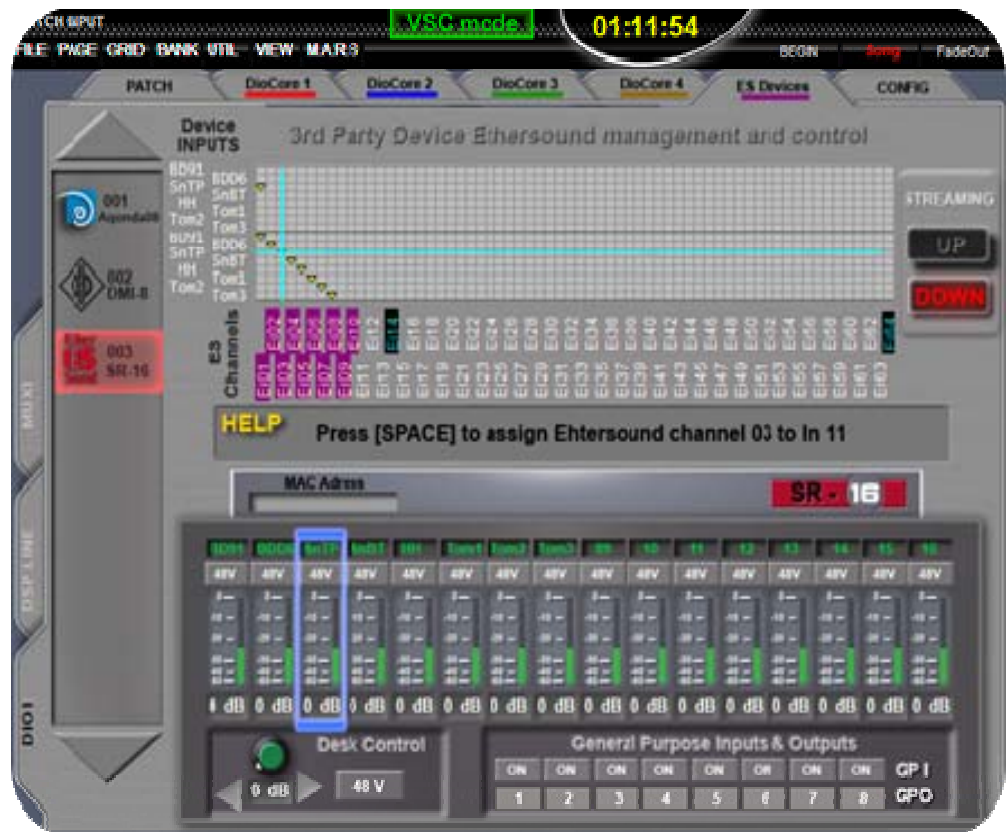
TCH INPUT
VSC mode
01:11:54
FILE PAGE GRID BANK UTIL VIEW M.A.R.S
BEGIN Song FadeOut
PATCH DioCore 1 DioCore 2 DioCore 3 DioCore 4 ES Devices CONFIG

Device INPUTS
3rd Party Device Ethersound management and control

BD91 SnTP HH Tom2 BD91 SnTP HH Tom2
BDD6 SnBT Tom1 Tom3 BDD6 SnBT Tom1 Tom3

001 Auranda08
002 DMI-8
003 SR-16

STREAMING
UP
DOWN

ES Channels
E01 E02 E03 E04 E05 E06 E07 E08 E09 E10 E11 E12 E13 E14 E15 E16 E17 E18 E19 E20 E21 E22 E23 E24 E25 E26 E27 E28 E29 E30 E31 E32 E33 E34 E35 E36 E37 E38 E39 E40 E41 E42 E43 E44 E45 E46 E47 E48 E49 E50 E51 E52 E53 E54 E55 E56 E57 E58 E59 E60 E61 E62 E63 E64

HELP
Press [SPACE] to assign Ehtersound channel 03 to In 11

MAC Adress
SR - 16

BD91 BDD6 SnTP SnBT HH Tom1 Tom2 Tom3 09 10 11 12 13 14 15 16
48V 48V 48V 48V 48V 48V 48V 48V 48V 48V 48V 48V 48V 48V 48V 48V
0 dB 0 dB 0 dB 0 dB 0 dB 0 dB 0 dB 0 dB 0 dB 0 dB 0 dB 0 dB 0 dB 0 dB 0 dB 0 dB

Desk Control
0 dB
48 V

General Purpose Inputs & Outputs
ON ON ON ON ON ON ON ON GP I
1 2 3 4 5 6 7 8 GPO

MUXI
DSP LINE
DIOI